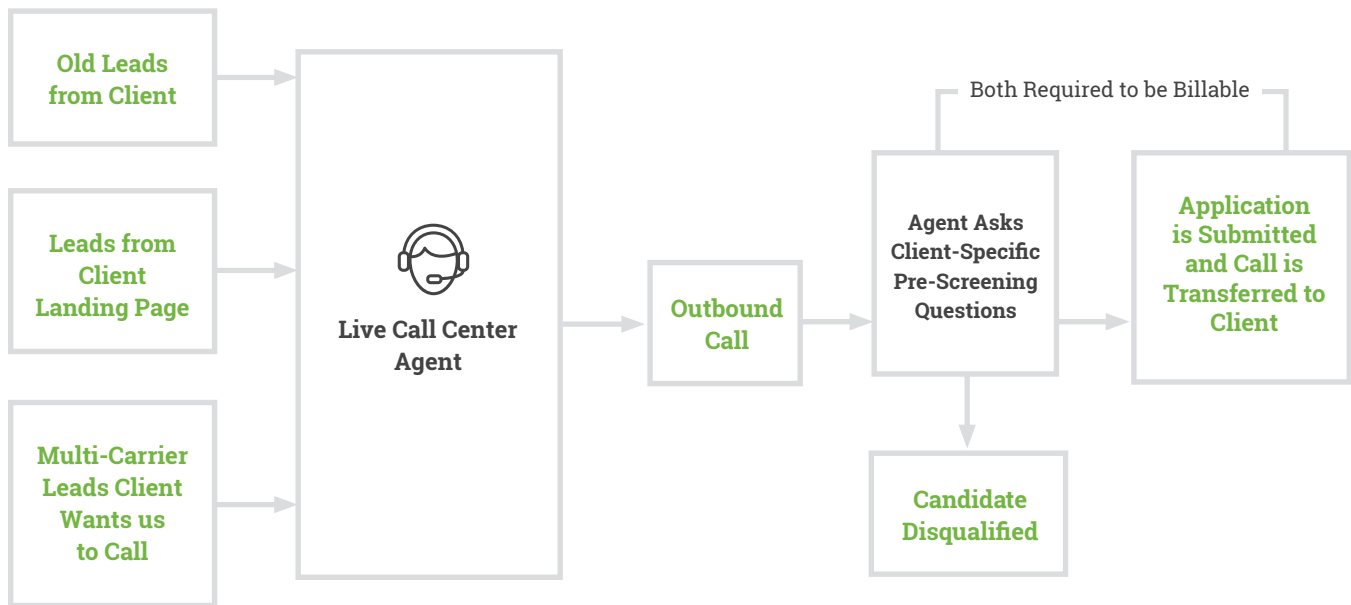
Old Leads from Client

Leads from Client Landing Page

Multi-Carrier Leads Client Wants us to Call

Live Call Center Agent

Outbound Call

Both Required to be Billable

Agent Asks Client-Specific Pre-Screening Questions

Application is Submitted and Call is Transferred to Client

Candidate Disqualified